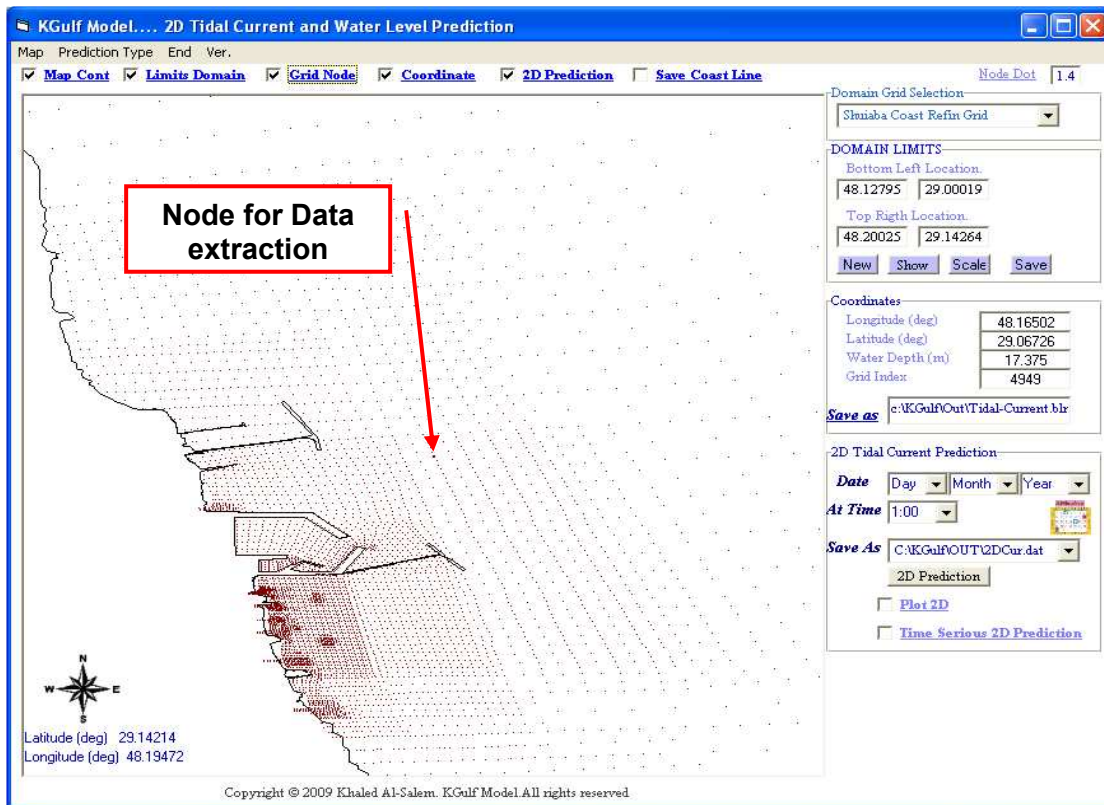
KGulf Model.... 2D Tidal Current and Water Level Prediction

Map Prediction Type End Ver.

Map Cont Limits Domain Grid Node Coordinate 2D Prediction Save Coast Line

Node Dot 1.4

Domain Grid Selection
Shuiaba Coast Refin Grid

DOMAIN LIMITS
Bottom Left Location.
48.12795 29.00019
Top Rigth Location.
48.20025 29.14264
New Show Scale Save

Coordinates
Longitude (deg) 48.16502
Latitude (deg) 29.06726
Water Depth (m) 17.375
Grid Index 4949

Save as c:\KGulf\Out\Tidal-Current.blr

2D Tidal Current Prediction
Date Day Month Year
At Time 1:00
Save As C:\KGulf\OUT\2DCur.dat
2D Prediction
Plot 2D
Time Serious 2D Prediction

Node for Data extraction

N
W E
S

Latitude (deg) 29.14214
Longitude (deg) 48.19472

Copyright © 2009 Khaled Al-Salem. KGulf Model.All rights reserved